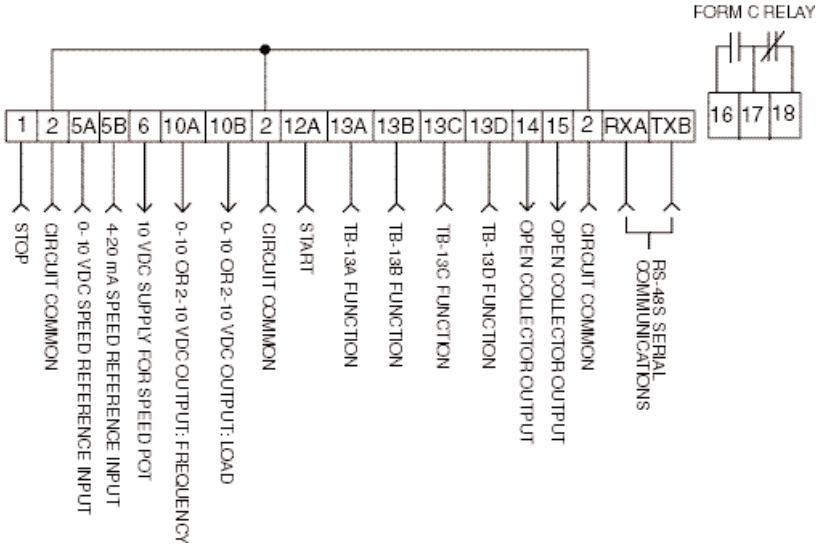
FORM C RELAY

| 1 | 2 | 5A | 5B | 6 | 10A | 10B | 2 | 12A | 13A | 13B | 13C | 13D | 14 | 15 | 2 | RXA | TXB |
|---|---|---|---|---|---|---|---|---|---|---|---|---|---|---|---|---|---|

| 16 | 17 | 18 |
|---|---|---|

STOP
CIRCUIT COMMON
0-10 VDC SPEED REFERENCE INPUT
4-20 mA SPEED REFERENCE INPUT
10 VDC SUPPLY FOR SPEED POT
0-10 OR 2-10 VDC OUTPUT: FREQUENCY
0-10 OR 2-10 VDC OUTPUT: LOAD
CIRCUIT COMMON
START
TB-13A FUNCTION
TB-13B FUNCTION
TB-13C FUNCTION
TB-13D FUNCTION
OPEN COLLECTOR OUTPUT
OPEN COLLECTOR OUTPUT
CIRCUIT COMMON
RS-485 SERIAL COMMUNICATIONS